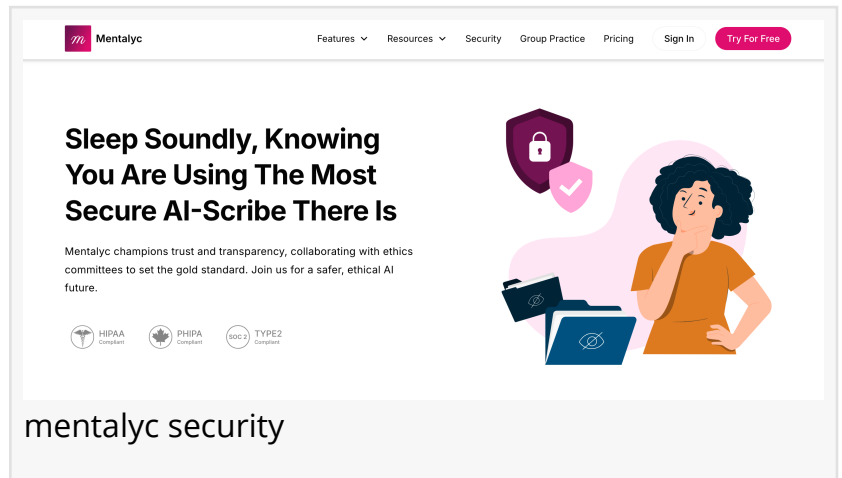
m Mentalyc

Features Resources Security Group Practice Pricing Sign In Try For Free

Sleep Soundly, Knowing You Are Using The Most Secure AI-Scribe There Is

Mentalyc champions trust and transparency, collaborating with ethics committees to set the gold standard. Join us for a safer, ethical AI future.

HIPAA Compliant PHIPA Compliant SOC 2 TYPE2 Compliant

mentalyc security